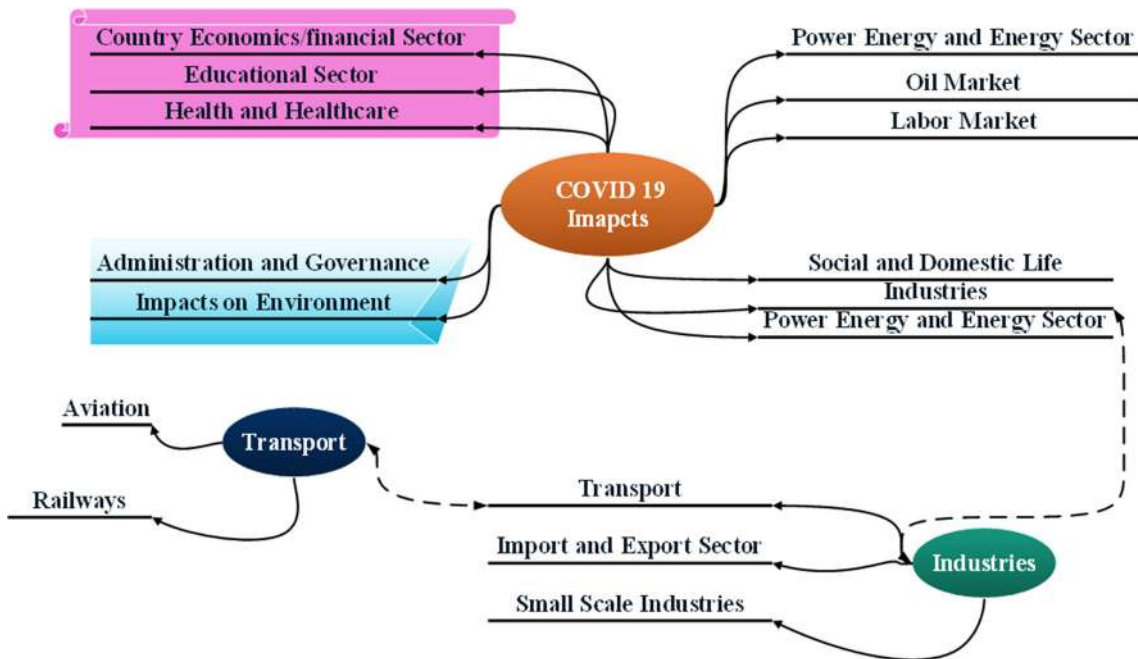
Country Economics/financial Sector
Educational Sector
Health and Healthcare

Power Energy and Energy Sector
Oil Market
Labor Market

COVID 19
Imapcts

Administration and Governance
Impacts on Environment

Social and Domestic Life
Industries
Power Energy and Energy Sector

Aviation
Transport
Railways

Transport
Import and Export Sector
Industries
Small Scale Industries